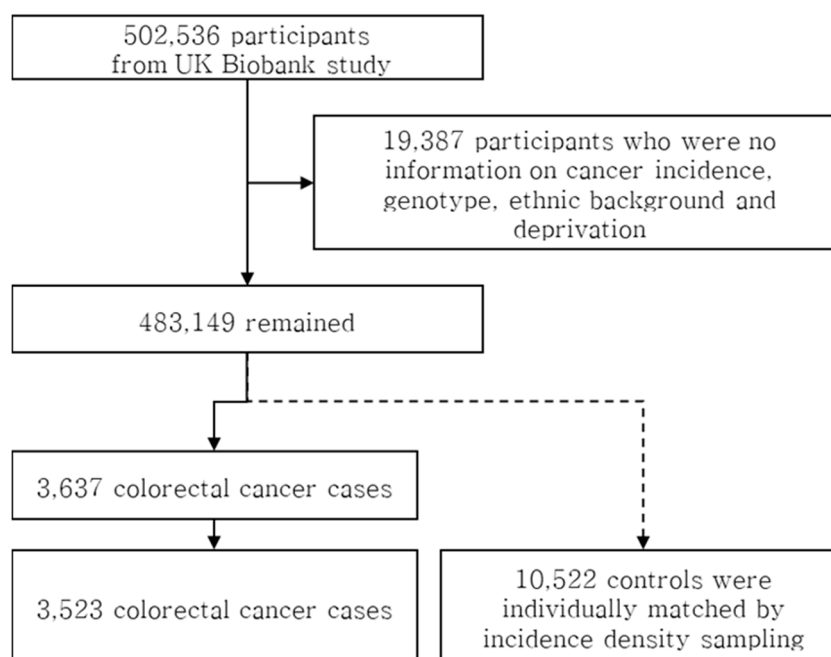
502,536 participants from UK Biobank study

19,387 participants who were no information on cancer incidence, genotype, ethnic background and deprivation

483,149 remained

3,637 colorectal cancer cases

3,523 colorectal cancer cases

10,522 controls were individually matched by incidence density sampling